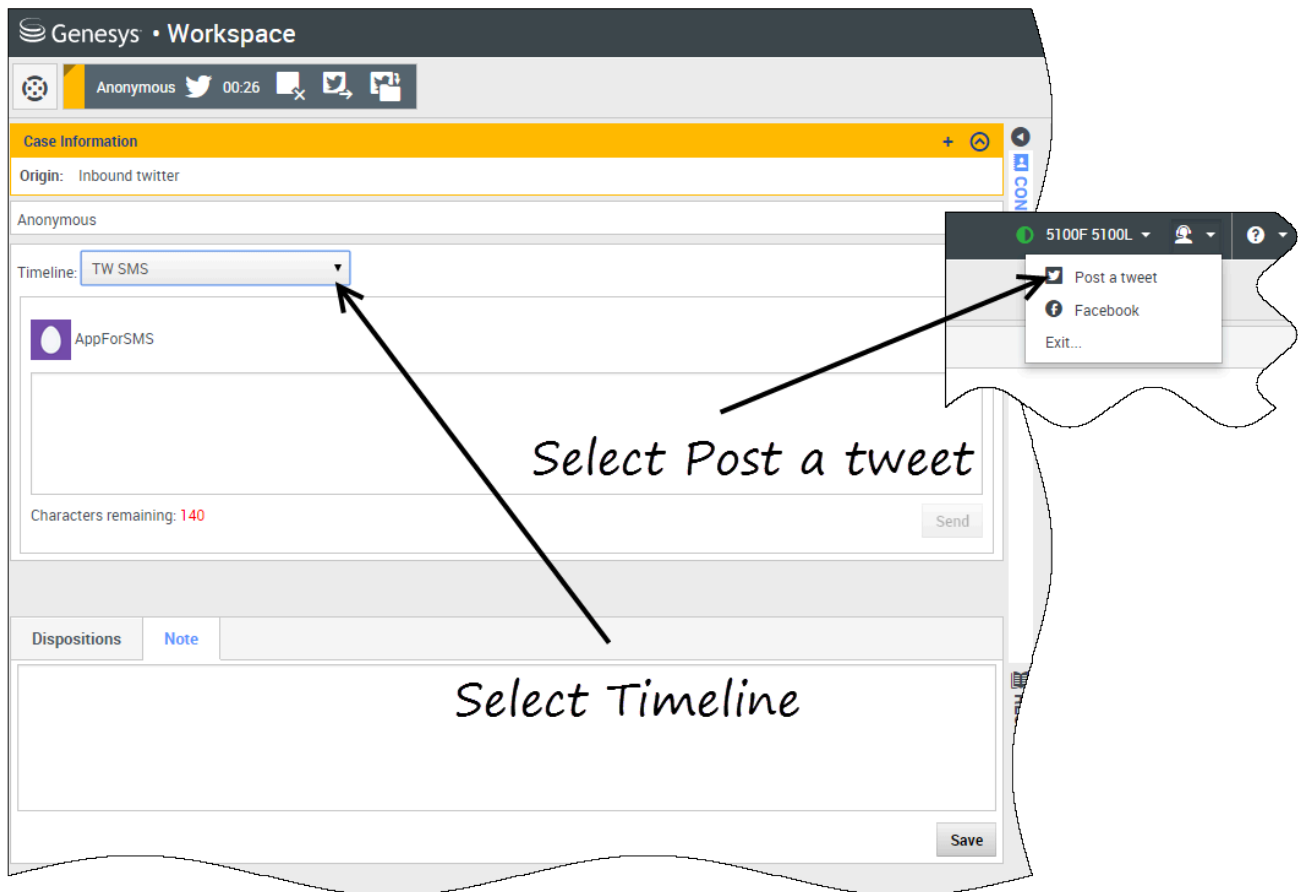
Genesys • Workspace

Anonymous 00:26

Case Information

Origin: Inbound twitter

Anonymous

Timeline: TW SMS

AppForSMS

Characters remaining: 140

Send

Dispositions Note

Save

CON

5100F 5100L

Post a tweet

Facebook

Exit...

Select Post a tweet

Select Timeline